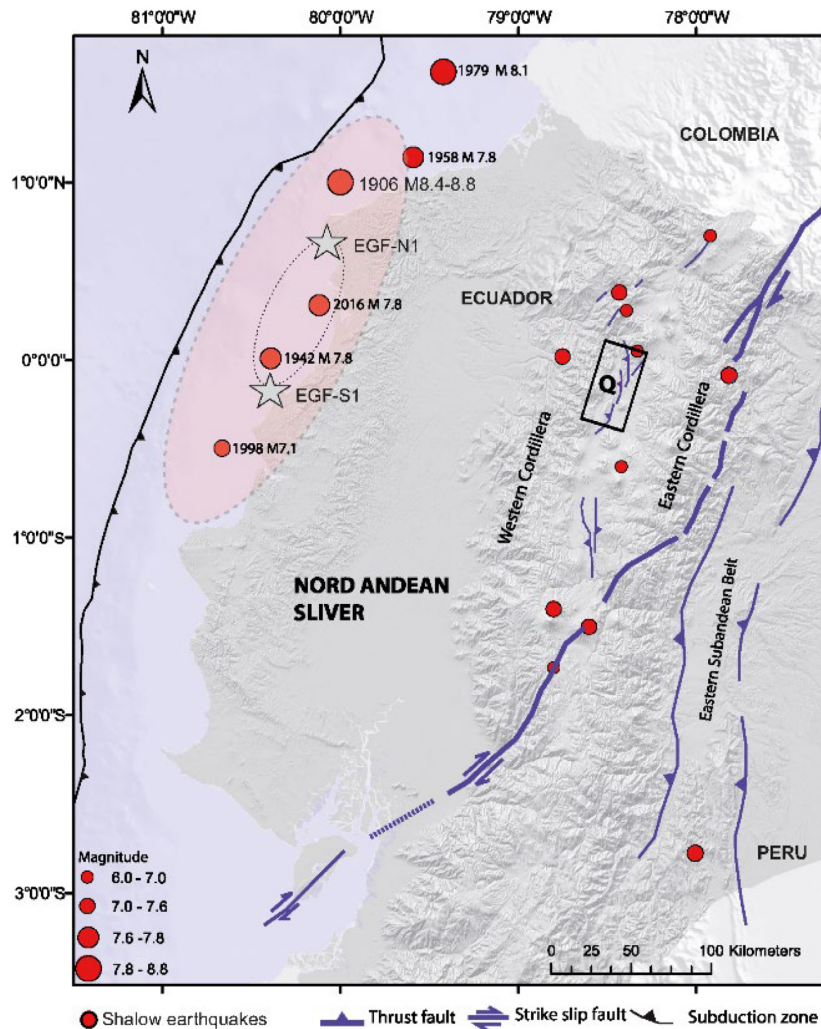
81°0'0"W
80°0'0"W
79°0'0"W
78°0'0"W

N

1979 M 8.1
1958 M 7.8
1906 M8.4-8.8
EGF-N1
2016 M 7.8
1942 M 7.8
EGF-S1
1998 M7.1

COLOMBIA
ECUADOR
Q
Western Cordillera
Eastern Cordillera
Eastern Subandean Belt
NORD ANDEAN SLIVER
PERU

1°0'0"N
0°0'0"
1°0'0"S
2°0'0"S
3°0'0"S

Magnitude
6.0 - 7.0
7.0 - 7.6
7.6 -7.8
7.8 - 8.8

0 25 50 100 Kilometers

Shalow earthquakes
Thrust fault
Strike slip fault
Subduction zone